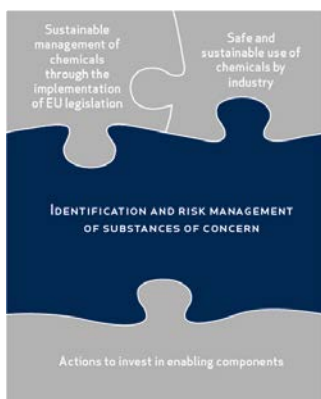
Sustainable management of chemicals through the implementation of EU legislation

Safe and sustainable use of chemicals by industry

Identification and risk management of substances of concern

Actions to invest in enabling components